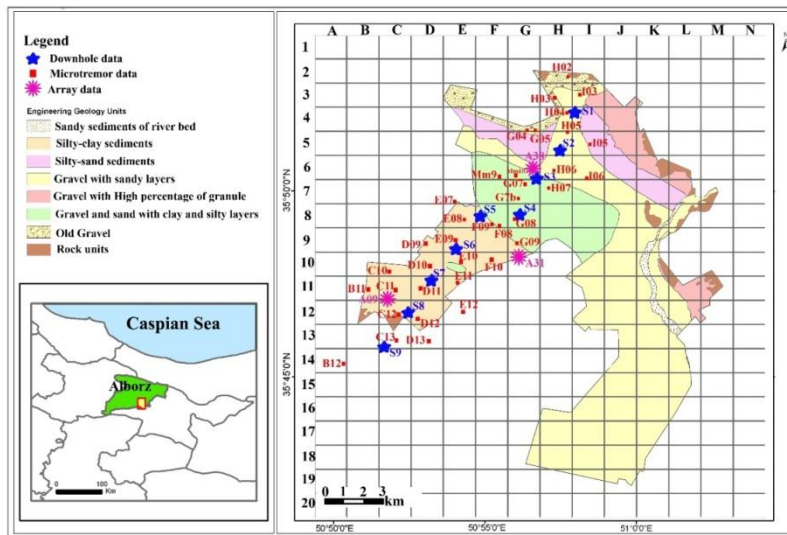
Legend
Downhole data
Microtremor data
Array data
Engineering Geology Units
Sandy sediments of river bed
Silty-clay sediments
Silty-sand sediments
Gravel with sandy layers
Gravel with High percentage of granule
Gravel and sand with clay and silty layers
Old Gravel
Rock units

Caspian Sea
Alborz
0 100 Km

A B C D E F G H I J K L M N
1 2 3 4 5 6 7 8 9 10 11 12 13 14 15 16 17 18 19 20

H02
I03
H03
H04
S1
H05
G04
G05
S2
I05
A30
H06
Mm9
G07
S3
I06
H07
G7b
E07
E08
S5
S4
E09
G08
F08
D09
E09
S6
E10
G09
F10
A31
D10
C10
S7
E11
B11
C11
D11
A09
S8
E12
C12
D12
C13
D13
S9
B12

35°50'0"N
35°45'0"N

0 1 2 3 km

50°50'0"E
50°55'0"E
51°0'0"E